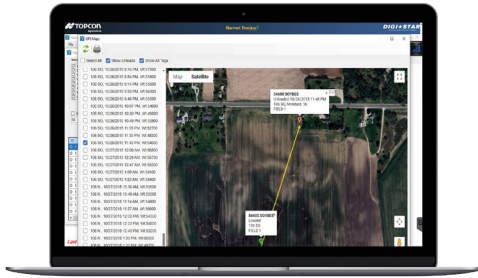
TOPCON
Harvest Tracker
DIGI STAR
GPS Maps
Select All
Show Unloads
Show All Tags
106 60, 10/26/2015 8:16 PM, VR37660
106 60, 10/26/2015 8:20 PM, VR37660
106 60, 10/26/2015 8:36 PM, VR37660
106 60, 10/26/2015 8:40 PM, VR37660
106 60, 10/26/2015 8:46 PM, VR34660
106 60, 10/26/2015 9:46 PM, VR34660
106 60, 10/26/2015 10:00 PM, VR34660
106 60, 10/26/2015 10:40 PM, VR34660
106 60, 10/26/2015 11:06 PM, VR50750
106 60, 10/26/2015 11:16 PM, VR50750
106 60, 10/26/2015 11:30 PM, VR50750
106 60, 10/26/2015 11:46 PM, VR50750
106 60, 10/27/2015 12:10 AM, VR50750
106 60, 10/27/2015 12:40 AM, VR50750
106 60, 10/27/2015 1:00 AM, VR50750
106 60, 10/27/2015 1:16 AM, VR50750
106 60, 10/27/2015 1:40 AM, VR50750
106 60, 10/27/2015 2:00 AM, VR50750
106 60, 10/27/2015 12:16 PM, VR54020
106 60, 10/27/2015 12:30 PM, VR54020
106 60, 10/27/2015 12:46 PM, VR54020
106 60, 10/27/2015 1:06 PM, VR54020
106 60, 10/27/2015 1:16 PM, VR54020
Map
Satellite
S4600 SOYBEE
Unloaded 10/26/2015 11:30 PM
106 60, Amsterd. 16
FIELD 1
S4600 SOYBEE
LOADED
106 60
FIELD 1
Last